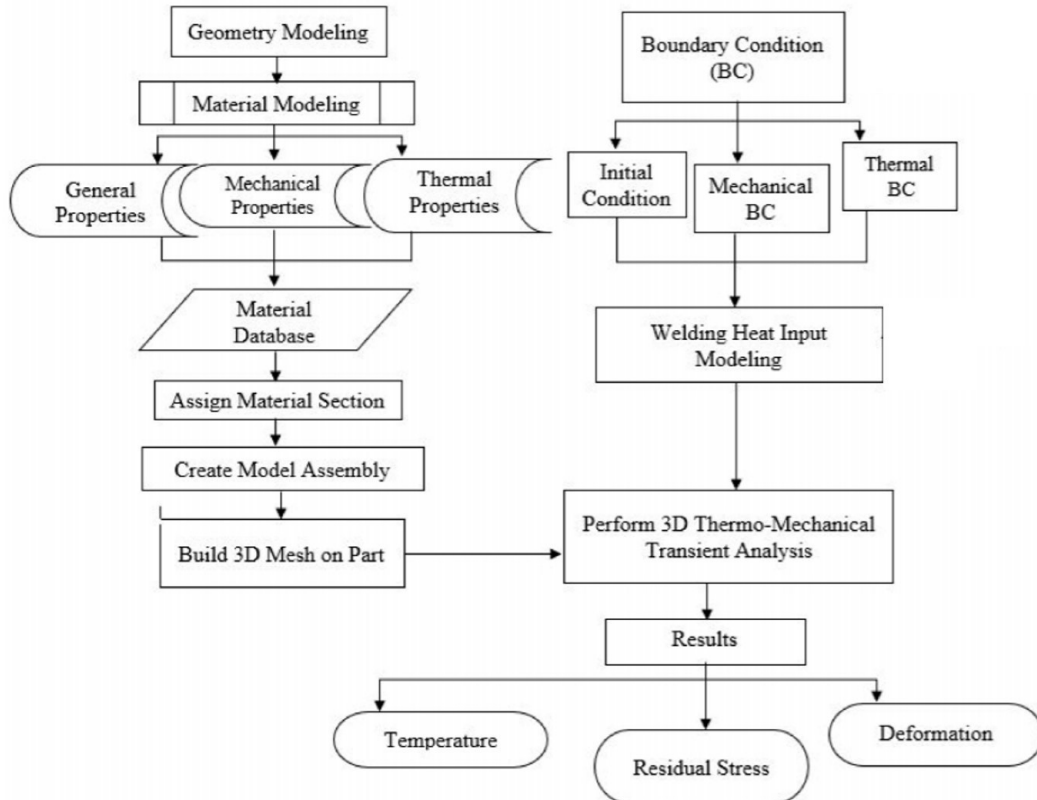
Geometry Modeling

Material Modeling

General Properties

Mechanical Properties

Thermal Properties

Material Database

Assign Material Section

Create Model Assembly

Build 3D Mesh on Part

Boundary Condition (BC)

Initial Condition

Mechanical BC

Thermal BC

Welding Heat Input Modeling

Perform 3D Thermo-Mechanical Transient Analysis

Results

Temperature

Residual Stress

Deformation